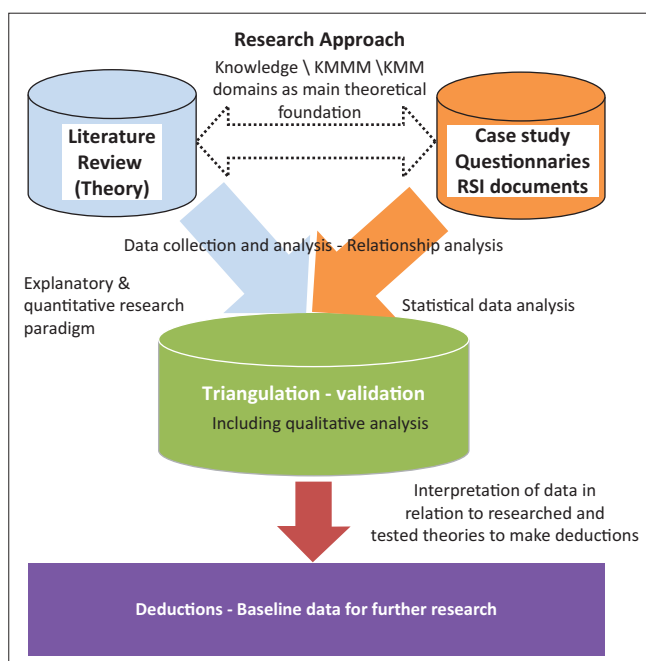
Research Approach

Knowledge \ KMMM \KMM domains as main theoretical foundation

Literature Review (Theory)

Case study Questionnaries RSI documents

Data collection and analysis - Relationship analysis

Explanatory & quantitative research paradigm

Statistical data analysis

Triangulation - validation

Including qualitative analysis

Interpretation of data in relation to researched and tested theories to make deductions

Deductions - Baseline data for further research